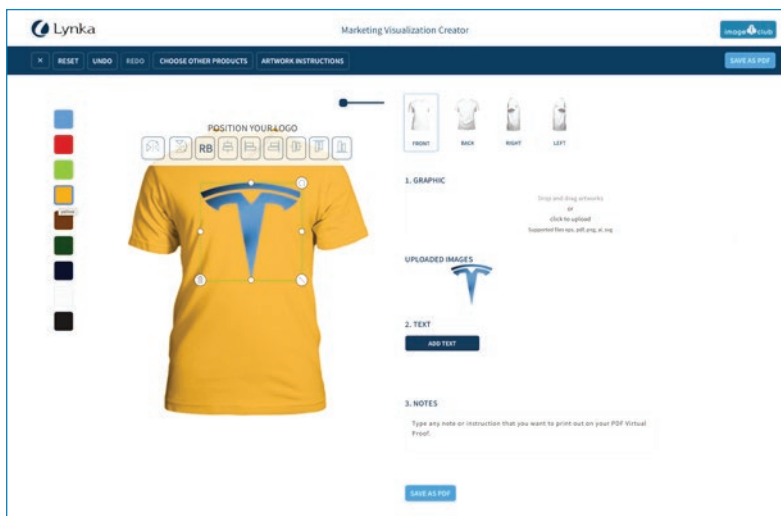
Lynka

Marketing Visualization Creator

image club

× RESET UNDO REDO CHOOSE OTHER PRODUCTS ARTWORK INSTRUCTIONS

SAVE AS PDF

yellow

POSITION YOUR LOGO

RB

FRONT BACK RIGHT LEFT

1. GRAPHIC

Drop and drag artworks
or
click to upload
Supported files eps, pdf, png, ai, svg

UPLOADED IMAGES

2. TEXT

ADD TEXT

3. NOTES

Type any note or instruction that you want to print out on your PDF Virtual Proof.

SAVE AS PDF